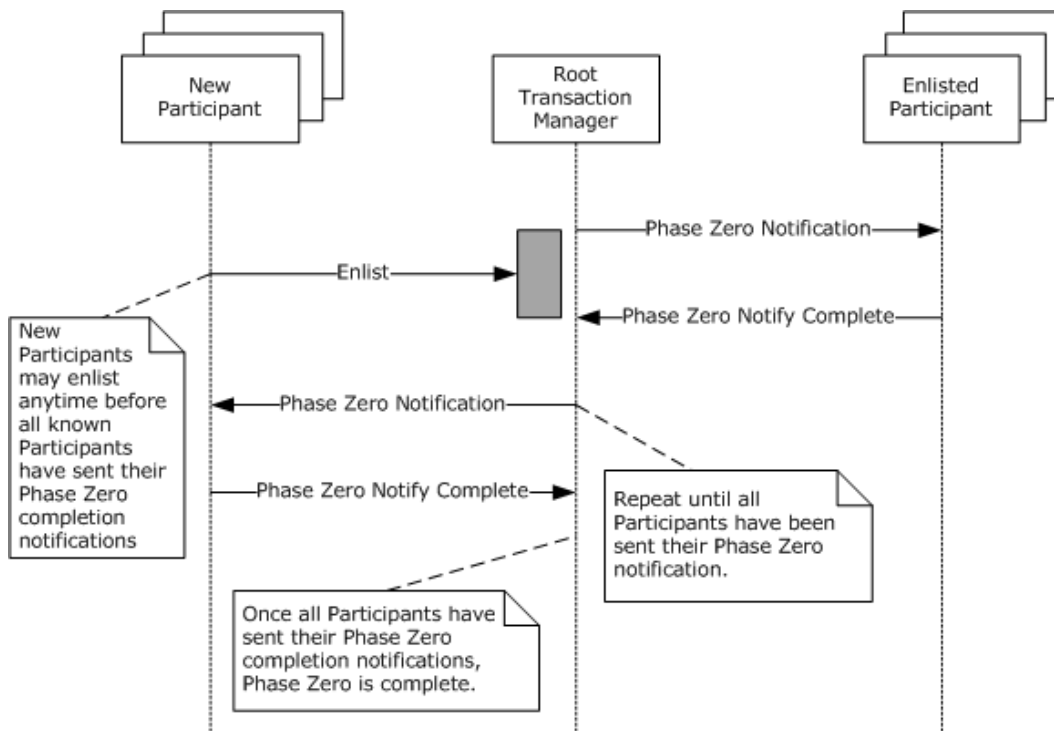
New Participant

Root Transaction Manager

Enlisted Participant

Phase Zero Notification

Enlist

Phase Zero Notify Complete

New Participants may enlist anytime before all known Participants have sent their Phase Zero completion notifications

Phase Zero Notification

Phase Zero Notify Complete

Repeat until all Participants have been sent their Phase Zero notification.

Once all Participants have sent their Phase Zero completion notifications, Phase Zero is complete.